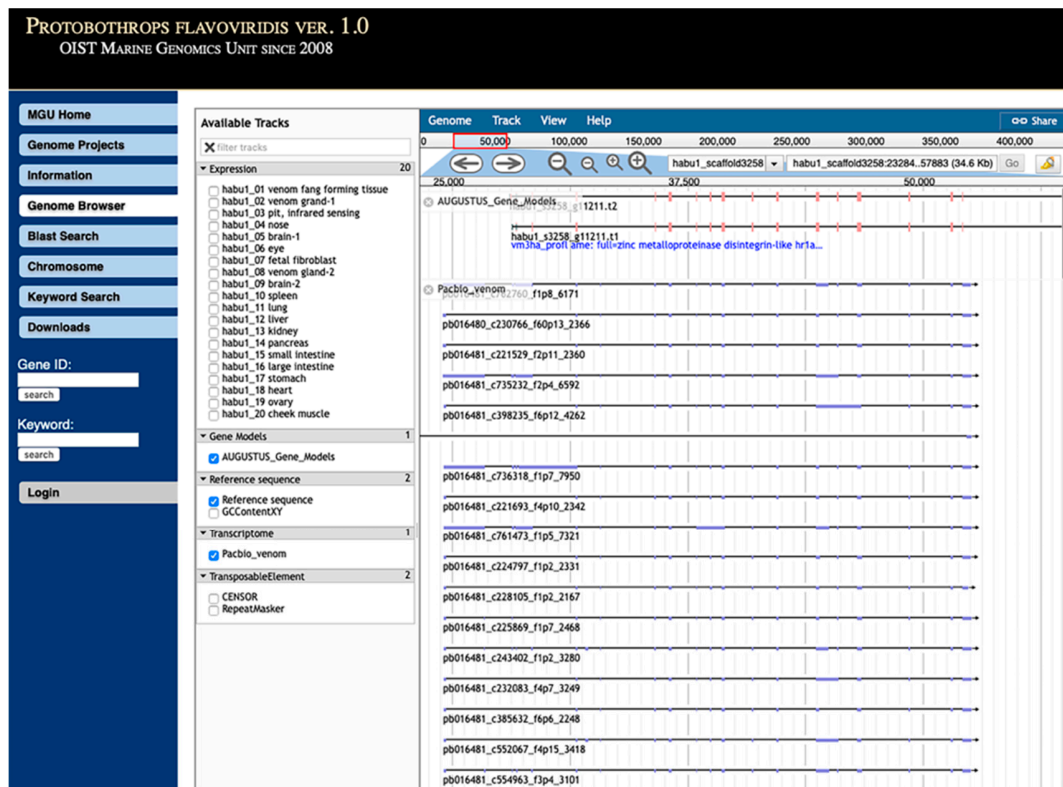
Protobothrops flavoviridis ver. 1.0
OIST Marine Genomics Unit since 2008

MGU Home
Genome Projects
Information
Genome Browser
Blast Search
Chromosome
Keyword Search
Downloads
Gene ID:
search
Keyword:
search
Login

Available Tracks
filter tracks
Expression 20
habu1_01 venom fang forming tissue
habu1_02 venom grand-1
habu1_03 pit, infrared sensing
habu1_04 nose
habu1_05 brain-1
habu1_06 eye
habu1_07 fetal fibroblast
habu1_08 venom gland-2
habu1_09 brain-2
habu1_10 spleen
habu1_11 lung
habu1_12 liver
habu1_13 kidney
habu1_14 pancreas
habu1_15 small intestine
habu1_16 large intestine
habu1_17 stomach
habu1_18 heart
habu1_19 ovary
habu1_20 cheek muscle
Gene Models 1
AUGUSTUS_Gene_Models
Reference sequence 2
Reference sequence
GCContentXY
Transcriptome 1
Pacbio_venom
TransposableElement 2
CENSOR
RepeatMasker

Genome Track View Help
Share
0 50,000 100,000 150,000 200,000 250,000 300,000 350,000 400,000
habu1_scaffold3258 habu1_scaffold3258:23284..57883 (34.6 Kb) Go
25,000 37,500 50,000
AUGUSTUS_Gene_Models
habu1_s3258_g11211.t2
habu1_s3258_g11211.t1
vm3ha_profi ame: full=zinc metalloproteinase disintegrin-like hr1a...
Pacbio_venom
pb016481_c782760_f1p8_6171
pb016480_c230766_f60p13_2366
pb016481_c221529_f2p11_2360
pb016481_c735232_f2p4_6592
pb016481_c398235_f6p12_4262
pb016481_c736318_f1p7_7950
pb016481_c221693_f4p10_2342
pb016481_c761473_f1p5_7321
pb016481_c224797_f1p2_2331
pb016481_c228105_f1p2_2167
pb016481_c225869_f1p7_2468
pb016481_c243402_f1p2_3280
pb016481_c232083_f4p7_3249
pb016481_c385632_f6p6_2248
pb016481_c552067_f4p15_3418
pb016481_c554963_f3p4_3101